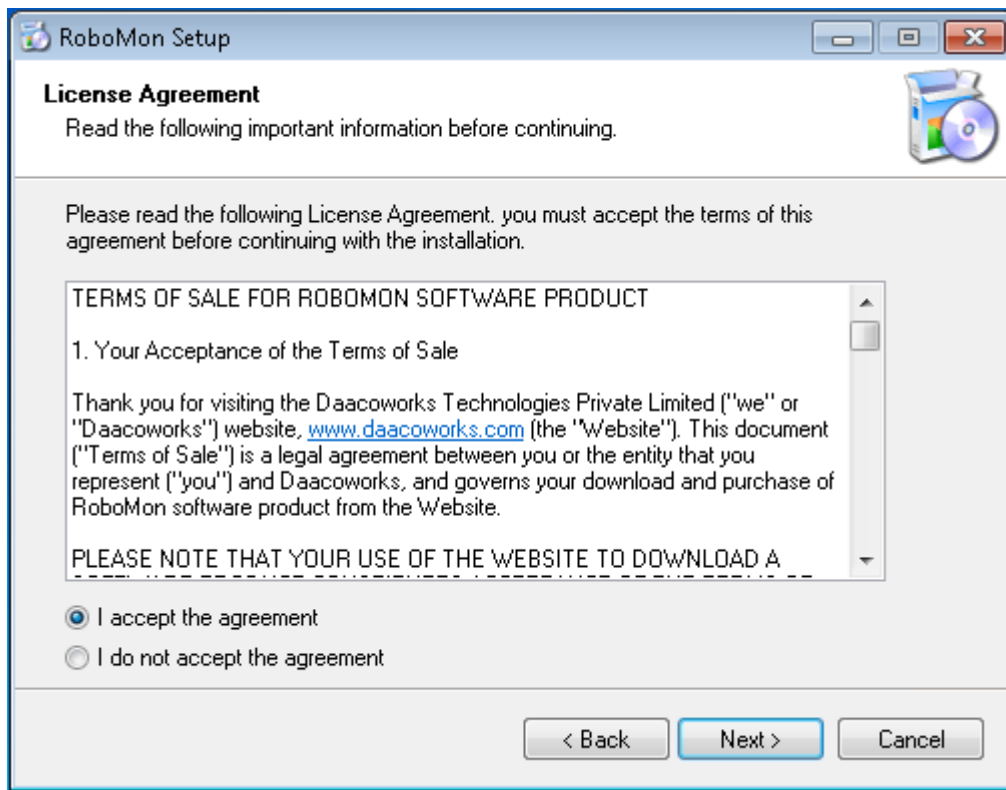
RoboMon Setup

License Agreement

Read the following important information before continuing.

Please read the following License Agreement. you must accept the terms of this agreement before continuing with the installation.

TERMS OF SALE FOR ROBOMON SOFTWARE PRODUCT

1. Your Acceptance of the Terms of Sale

Thank you for visiting the Daacoworks Technologies Private Limited ("we" or "Daacoworks") website, www.daacoworks.com (the "Website"). This document ("Terms of Sale") is a legal agreement between you or the entity that you represent ("you") and Daacoworks, and governs your download and purchase of RoboMon software product from the Website.

PLEASE NOTE THAT YOUR USE OF THE WEBSITE TO DOWNLOAD A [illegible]

I accept the agreement

I do not accept the agreement

< Back

Next >

Cancel